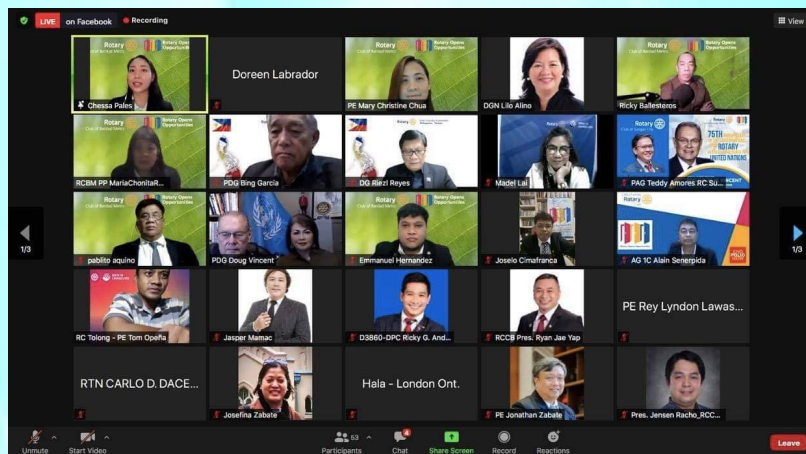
LIVE on Facebook Recording

View

Rotary Club of Bonfacio Global City Rotary Opens Opportunities

Chessa Pales

Doreen Labrador

PE Mary Christine Chua

DGN Lilo Alino

Ricky Ballesteros

RCBM PP MariaChonitaR...

PDG Bing Garcia

DG Riezl Reyes

Madel Lai

75TH ROTARY UNITED NATIONS

PAG Teddy Amores RC Su...

pablito aquino

PDG Doug Vincent

Emmanuel Hernandez

Joselo Cimafranca

AG 1C Alain Senerpida

1/3

1/3

RC Tolong - PE Tom Opeña

Jasper Mamac

D3860-DPC Ricky G. And...

RCCB Pres. Ryan Jae Yap

PE Rey Lyndon Lawas...

RTN CARLO D. DACE...

Josefina Zabate

Hala - London Ont.

PE Jonathan Zabate

Pres. Jensen Racho_RCC...

Unmute Start Video Participants 53 Chat Share Screen Record Reactions Leave